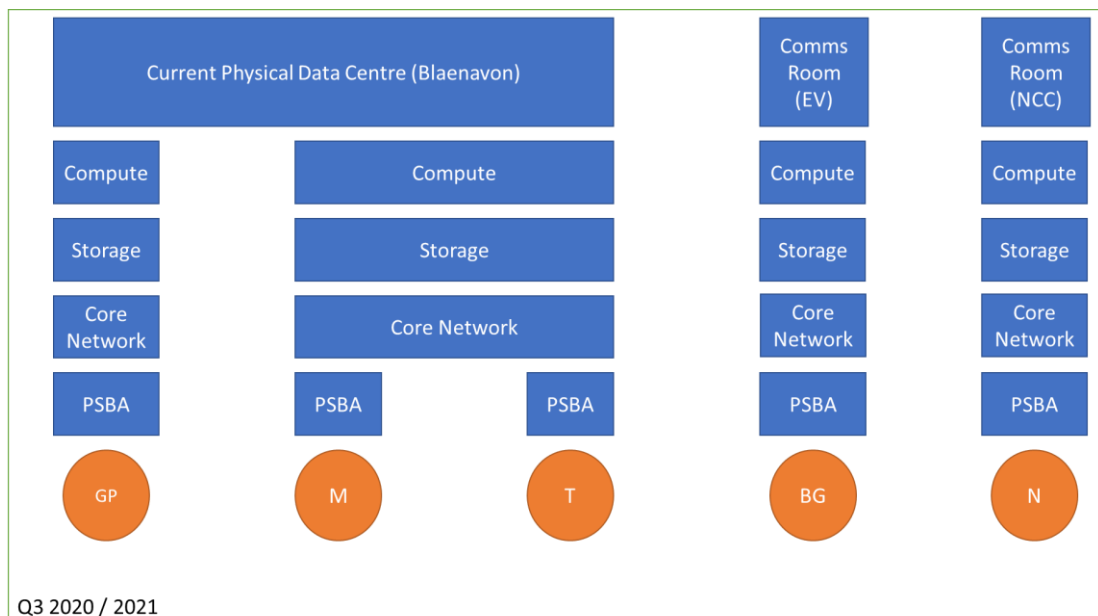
Current Physical Data Centre (Blaenavon)

Comms Room (EV)

Comms Room (NCC)

Compute

Compute

Compute

Compute

Storage

Storage

Storage

Storage

Core Network

Core Network

Core Network

Core Network

PSBA

PSBA

PSBA

PSBA

PSBA

GP

M

T

BG

N

Q3 2020 / 2021